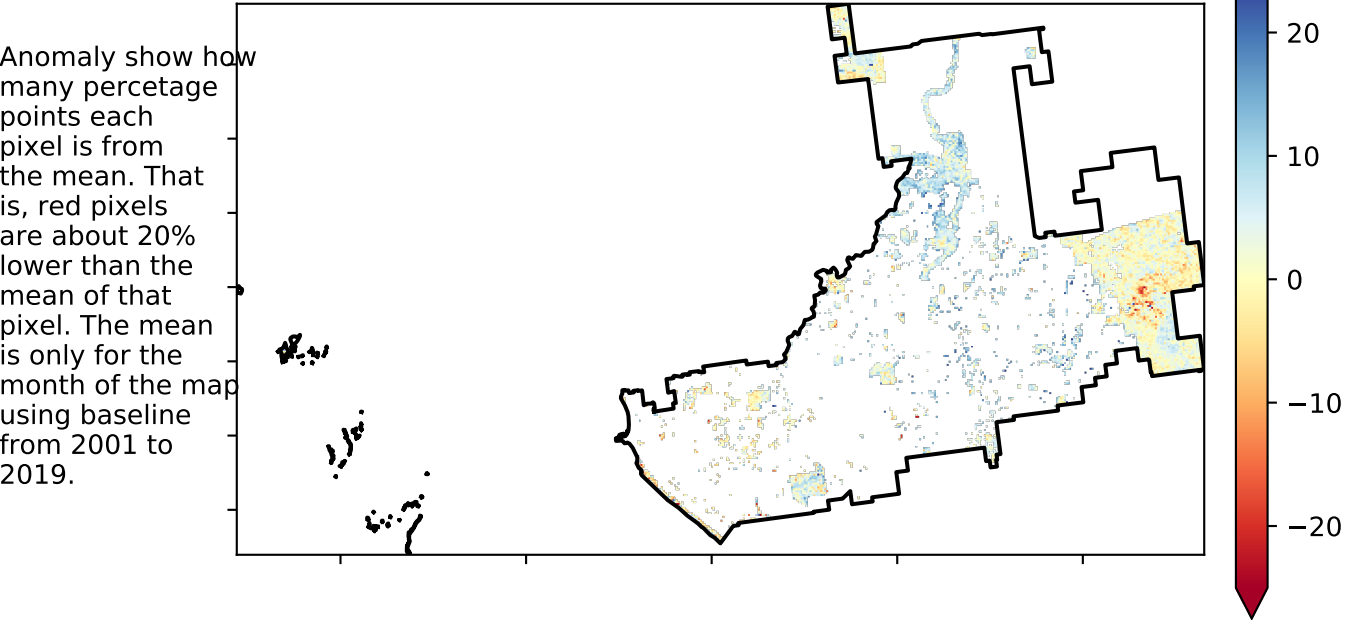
Anomaly show how many percetage points each pixel is from the mean. That is, red pixels are about 20% lower than the mean of that pixel. The mean is only for the month of the map using baseline from 2001 to 2019.

20
10
0
−10
−20